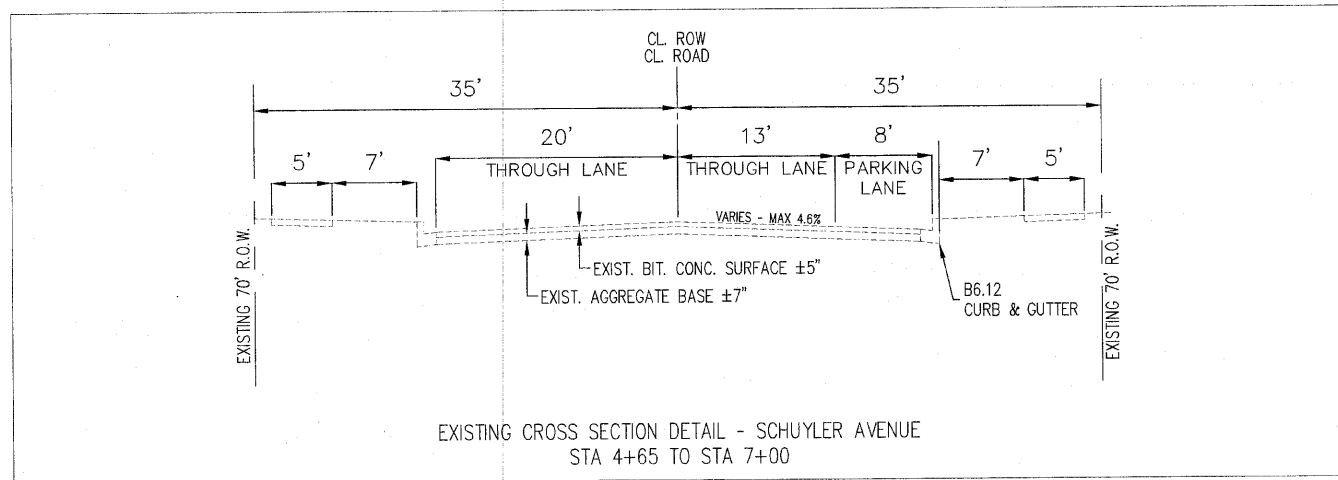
CL. ROW
CL. ROAD

35'

35'

20'

13'

8'

5'

7'

THROUGH LANE

THROUGH LANE

PARKING LANE

7'

5'

VARIES - MAX 4.6%

EXISTING 70' R.O.W.

EXIST. BIT. CONC. SURFACE ±5"

EXIST. AGGREGATE BASE ±7"

B6.12
CURB & GUTTER

EXISTING 70' R.O.W.

EXISTING CROSS SECTION DETAIL - SCHUYLER AVENUE
STA 4+65 TO STA 7+00